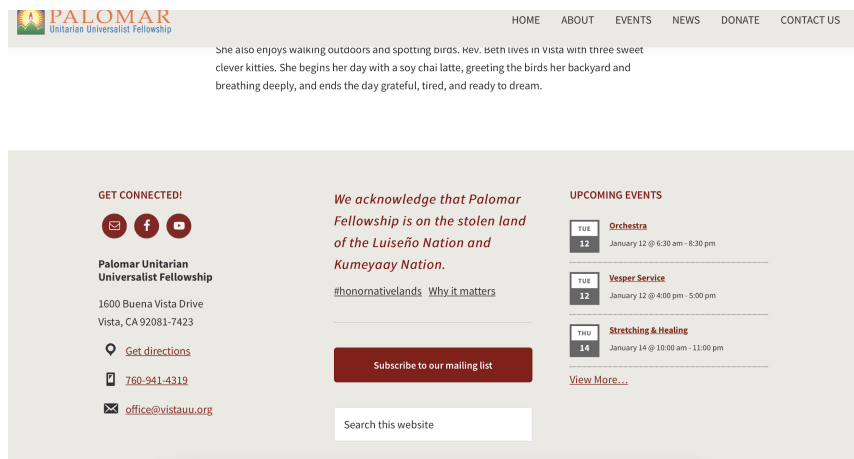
PALOMAR
Unitarian Universalist Fellowship

HOME ABOUT EVENTS NEWS DONATE CONTACT US

She also enjoys walking outdoors and spotting birds. Rev. Beth lives in Vista with three sweet clever kitties. She begins her day with a soy chai latte, greeting the birds her backyard and breathing deeply, and ends the day grateful, tired, and ready to dream.

GET CONNECTED!

Palomar Unitarian Universalist Fellowship

1600 Buena Vista Drive
Vista, CA 92081-7423

Get directions

760-941-4319

office@vistauu.org

We acknowledge that Palomar Fellowship is on the stolen land of the Luiseño Nation and Kumeyaay Nation.

#honornativelands Why it matters

Subscribe to our mailing list

Search this website

UPCOMING EVENTS

TUE
12
Orchestra
January 12 @ 6:30 am - 8:30 pm

TUE
12
Vesper Service
January 12 @ 4:00 pm - 5:00 pm

THU
14
Stretching & Healing
January 14 @ 10:00 am - 11:00 pm

View More…